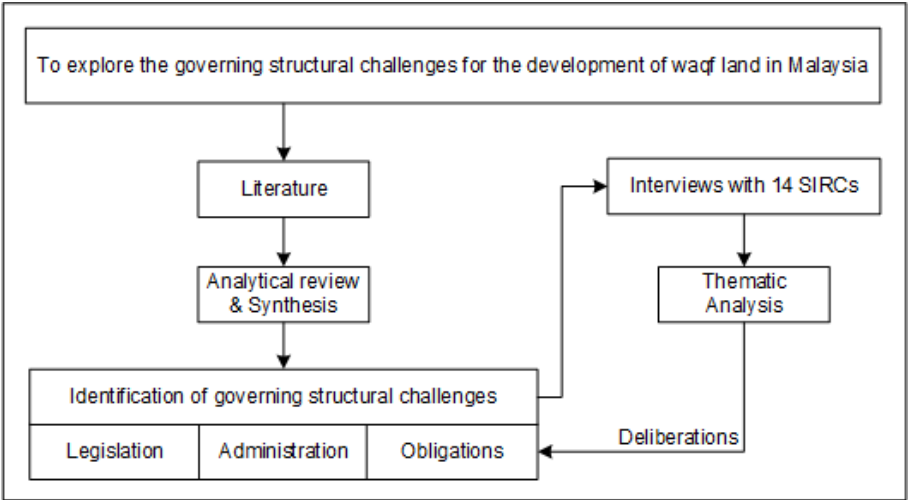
To explore the governing structural challenges for the development of waqf land in Malaysia

Literature

Analytical review & Synthesis

Identification of governing structural challenges

| Legislation | Administration | Obligations |
|---|---|---|

Interviews with 14 SIRCs

Thematic Analysis

Deliberations